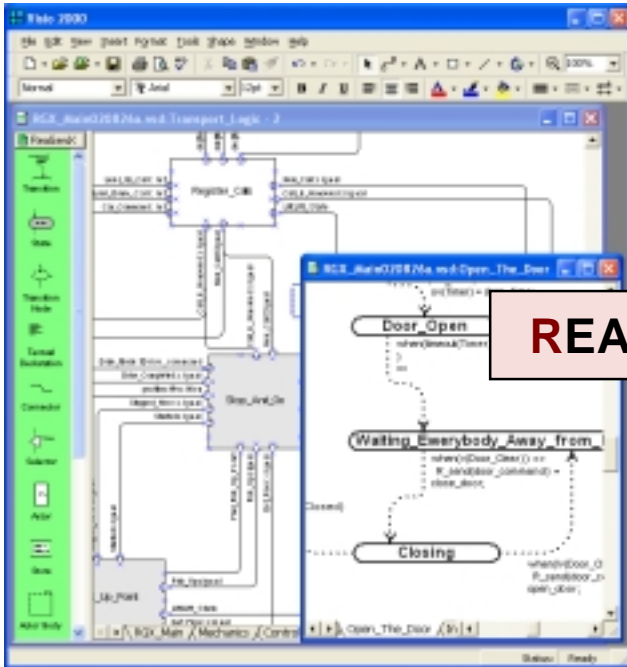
Visio 2000

File Edit View Insert Format Tools Shape Window Help

Normal Arial 12pt

RGX_Main020826a.vsd:Transport_Logic - 2

Transition

State

Transition Node

Textual Declaration

Connector

Selector

Actor

Group

Actor Body

Register_Calls

Stop_And_Go

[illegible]_Up_Point

RGX_Main / Mechanics / Contro

RGX_Main020826a.vsd:Open_The_Door

Door_Open

when(timeout(Timer

Waiting_Everybody_Away_from_

when(rDoor_Clear()) => ff_send(door_command) = close_door;

Closed)

Closing

when(rDoor_Cl ff_send(door_c open_door;

Open_The_Door

REA

Status: Ready